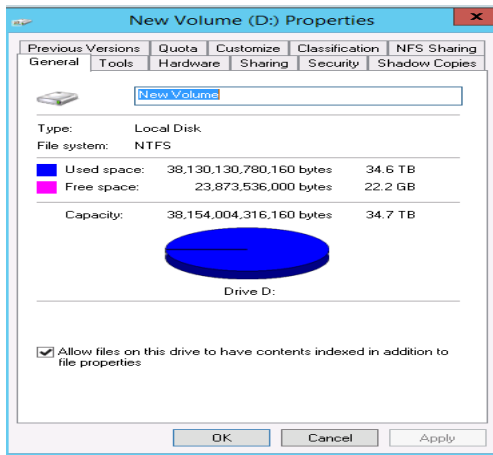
New Volume (D:) Properties

Previous Versions | Quota | Customize | Classification | NFS Sharing
General | Tools | Hardware | Sharing | Security | Shadow Copies

New Volume

Type: Local Disk
File system: NTFS

Used space: 38,130,130,780,160 bytes 34.6 TB
Free space: 23,873,536,000 bytes 22.2 GB

Capacity: 38,154,004,316,160 bytes 34.7 TB

Drive D:

Allow files on this drive to have contents indexed in addition to file properties

OK | Cancel | Apply